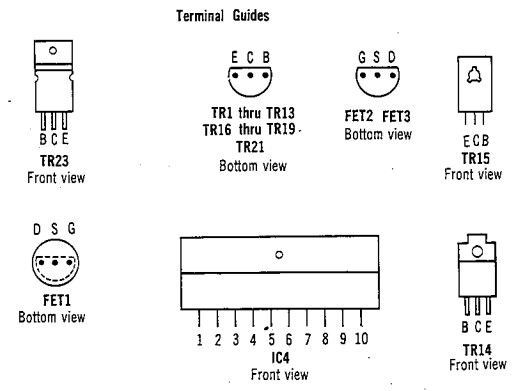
Terminal Guides

B C E
TR23
Front view

E C B
TR1 thru TR13
TR16 thru TR19
TR21
Bottom view

G S D
FET2 FET3
Bottom view

E C B
TR15
Front view

D S G
FET1
Bottom view

1 2 3 4 5 6 7 8 9 10
IC4
Front view

B C E
TR14
Front view